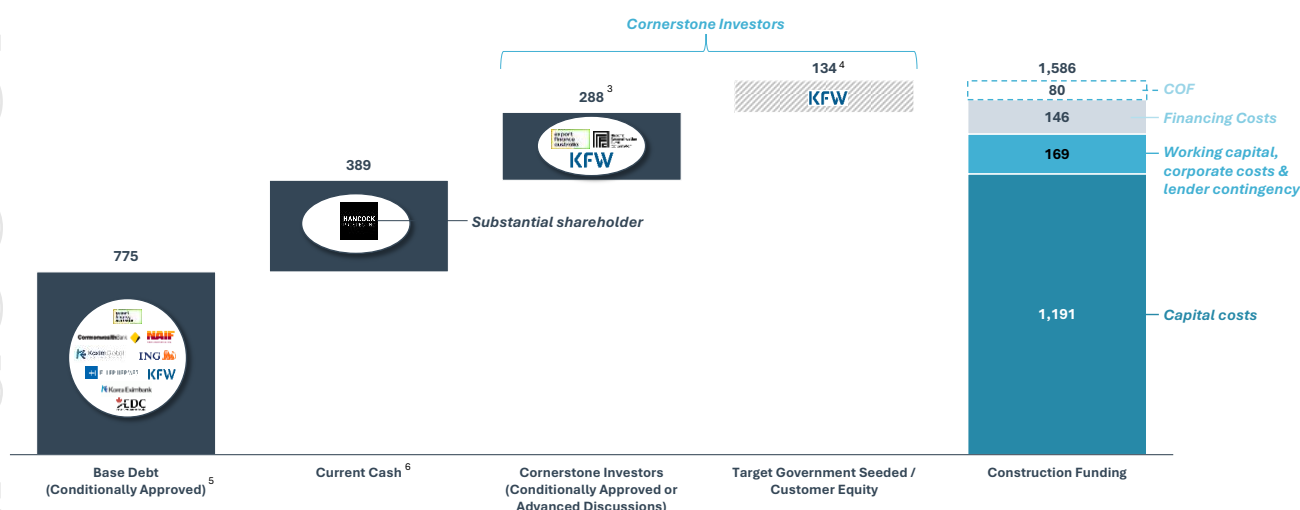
Cornerstone Investors

775

export finance australia
CommonwealthBank
NAIF
KoreaGlobal
ING
KFW
Korea Eximbank
EDC

389

HANCOCK

Substantial shareholder

288 $^{3}$

export finance australia
KFW

134 $^{4}$

KFW

1,586

80

146

169

1,191

COF

Financing Costs

Working capital, corporate costs & lender contingency

Capital costs

Base Debt (Conditionally Approved) $^{5}$

Current Cash $^{6}$

Cornerstone Investors (Conditionally Approved or Advanced Discussions)

Target Government Seeded / Customer Equity

Construction Funding